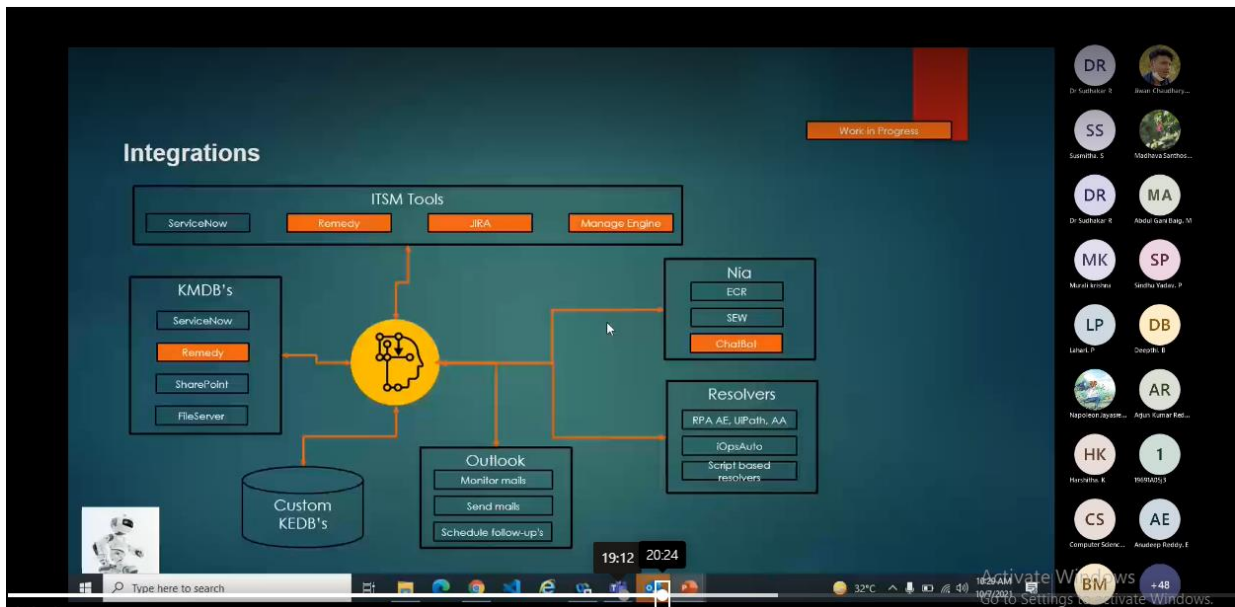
Work in Progress

Integrations

ITSM Tools

ServiceNow
Remedy
JIRA
Manage Engine

KMDB's

ServiceNow
Remedy
SharePoint
FileServer

Nia

ECR
SEW
ChatBot

Resolvers

RPA AE, UIPath, AA
iOpsAuto
Script based resolvers

Outlook

Monitor mails
Send mails
Schedule follow-up's

Custom KEDB's

DR
Dr Sudhakar R
Iiwan Chaudhary...
SS
Susmitha. S
Madhava Santhos...
DR
Dr Sudhakar R
MA
Abdul Gani Baig. M
MK
Murali krishna
SP
Sindhu Yadav. P
LP
Lahari. P
DB
Deepthi. B
Napoleon Jayase...
AR
Arjun Kumar Red...
HK
Harshitha. K
1
19691A05J3
CS
Computer Scienc...
AE
Anudeep Reddy. E
BM
+48

19:12
20:24

Type here to search
32°C
10:29 AM
10/7/2021
Activate Windows
Go to Settings to activate Windows.